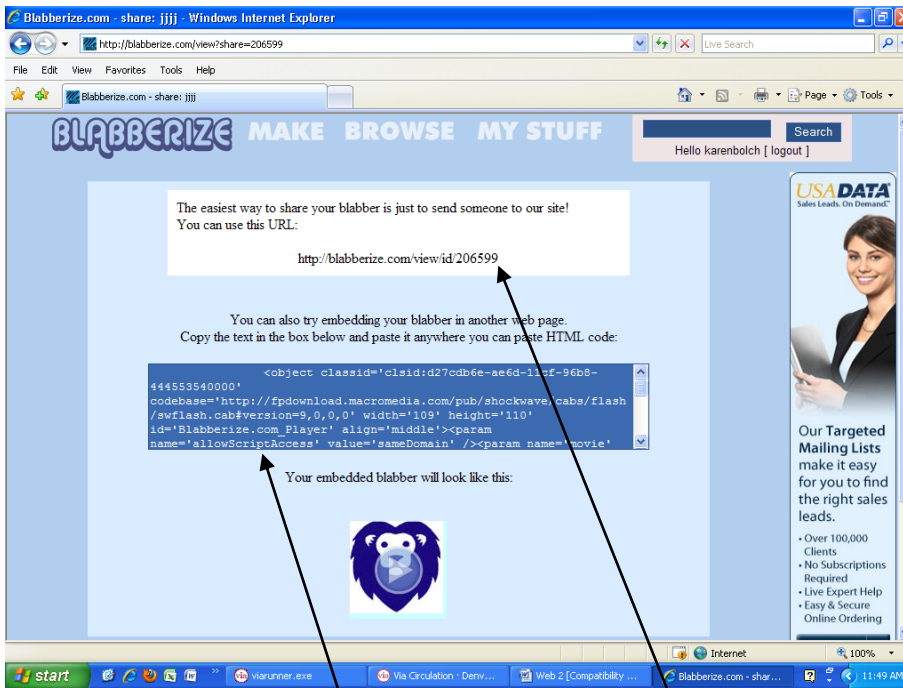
Blabberize.com - share: jjjj - Windows Internet Explorer

http://blabberize.com/view?share=206599

Live Search

File Edit View Favorites Tools Help

Blabberize.com - share: jjjj

Page Tools

BLABBERIZE MAKE BROWSE MY STUFF

Search

Hello karenbolch [ logout ]

The easiest way to share your blabber is just to send someone to our site!
You can use this URL:

http://blabberize.com/view/id/206599

You can also try embedding your blabber in another web page.
Copy the text in the box below and paste it anywhere you can paste HTML code:

<object classid='clsid:d27cdb6e-ae6d-11cf-96b8-444553540000' codebase='http://fpdownload.macromedia.com/pub/shockwave/cabs/flash/swflash.cab#version=9,0,0,0' width='109' height='110' id='Blabberize.com_Player' align='middle'><param name='allowScriptAccess' value='sameDomain' /><param name='movie'

Your embedded blabber will look like this:

USADATA
Sales Leads. On Demand.

Our Targeted Mailing Lists make it easy for you to find the right sales leads.

• Over 100,000 Clients
• No Subscriptions Required
• Live Expert Help
• Easy & Secure Online Ordering

Internet

100%

start

viarunner.exe

Via Circulation · Denv...

Web 2 [Compatibility ...

Blabberize.com - shar...

11:49 AM